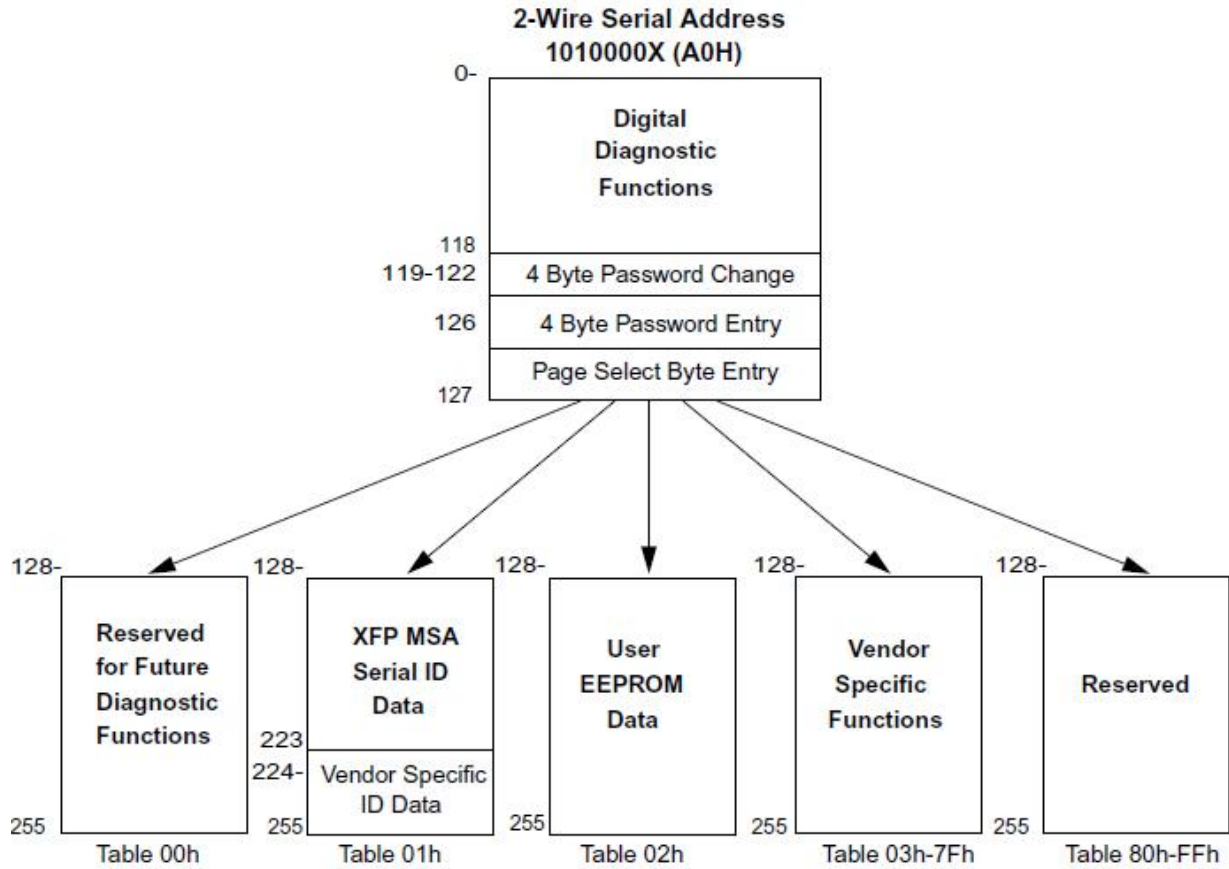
2-Wire Serial Address
1010000X (A0H)

0-

Digital Diagnostic Functions

118

119-122 4 Byte Password Change

126 4 Byte Password Entry

Page Select Byte Entry

127

128-

Reserved for Future Diagnostic Functions

255

Table 00h

128-

XFP MSA Serial ID Data

223

224-

Vendor Specific ID Data

255

Table 01h

128-

User EEPROM Data

255

Table 02h

128-

Vendor Specific Functions

255

Table 03h-7Fh

128-

Reserved

255

Table 80h-FFh